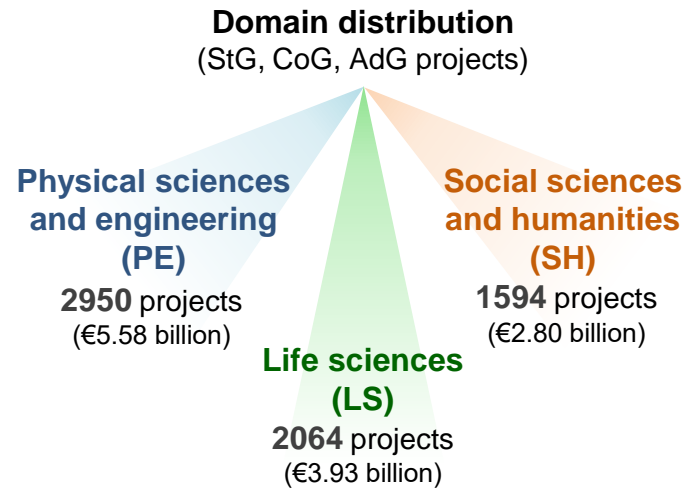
Domain distribution
(StG, CoG, AdG projects)

Physical sciences and engineering (PE)
2950 projects
(€5.58 billion)

Social sciences and humanities (SH)
1594 projects
(€2.80 billion)

Life sciences (LS)
2064 projects
(€3.93 billion)